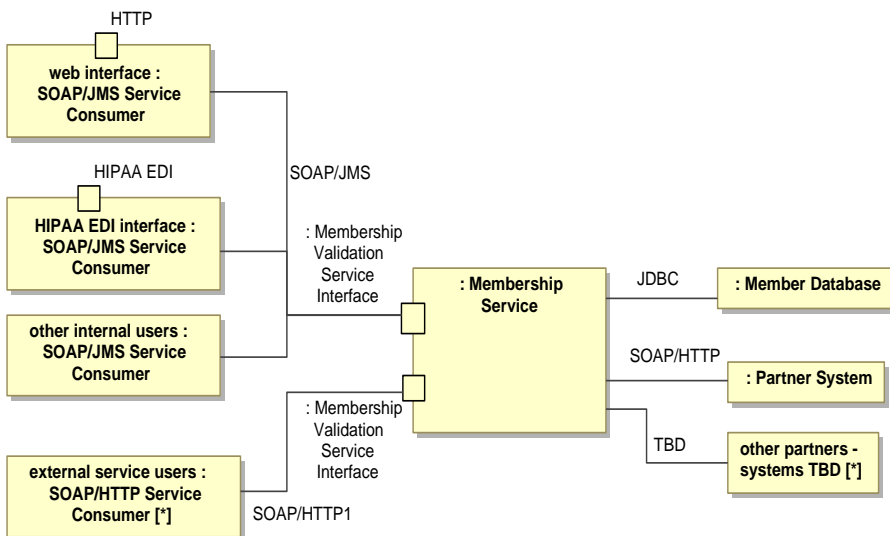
HTTP

web interface : SOAP/JMS Service Consumer

HIPAA EDI

HIPAA EDI interface : SOAP/JMS Service Consumer

other internal users : SOAP/JMS Service Consumer

external service users : SOAP/HTTP Service Consumer [*]

SOAP/JMS

: Membership Validation Service Interface

: Membership Validation Service Interface

SOAP/HTTP1

: Membership Service

JDBC

: Member Database

SOAP/HTTP

: Partner System

TBD

other partners - systems TBD [*]